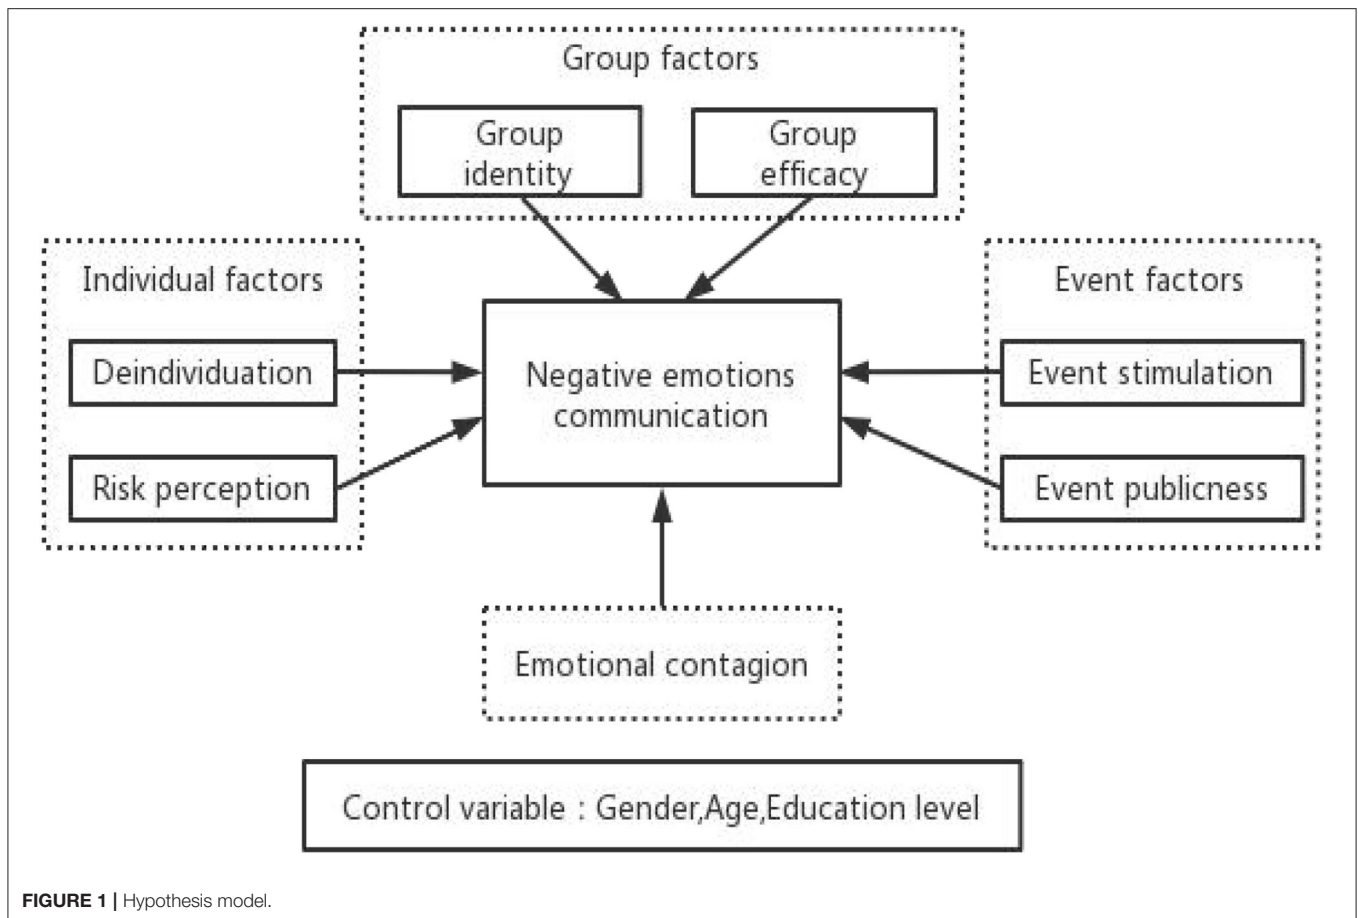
Group factors

Group identity

Group efficacy

Individual factors

Deindividuation

Risk perception

Negative emotions communication

Event factors

Event stimulation

Event publicness

Emotional contagion

Control variable：Gender,Age,Education level

**FIGURE 1 |** Hypothesis model.